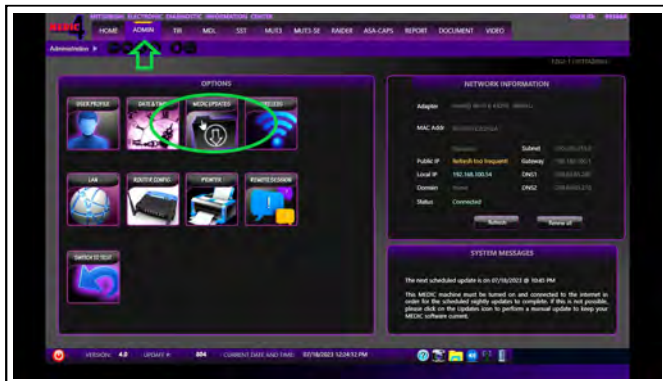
MEDIC MITSUBISHI ELECTRONIC DIAGNOSTIC INFORMATION CENTER USER ID: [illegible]

HOME ADMIN TIR MDL SST MUT3 MUT3-SE RANDER ASA-CAPS REPORT DOCUMENT VIDEO

Administration ▶

OPTIONS

USER PROFILE DATE & TIME MEDIC UPDATES WIRELESS

LAN ROUTER CONFIG PRINTER REMOTE SESSION

SWITCH TO TEST

NETWORK INFORMATION

Adapter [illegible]

MAC Addr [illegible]

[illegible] Subnet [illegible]

Public IP Refresh too frequent Gateway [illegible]

Local IP 192.168.100.54 DNS1 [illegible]

Domain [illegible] DNS2 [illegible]

Status Connected

Refresh Renew all

SYSTEM MESSAGES

The next scheduled update is on 07/18/2023 @ 10:45 PM

This MEDIC machine must be turned on and connected to the internet in order for the scheduled nightly updates to complete. If this is not possible, please click on the Updates icon to perform a manual update to keep your MEDIC software current.

VERSION: 4.0 UPDATE #: 884 CURRENT DATE AND TIME: 07/18/2023 12:24:52 PM